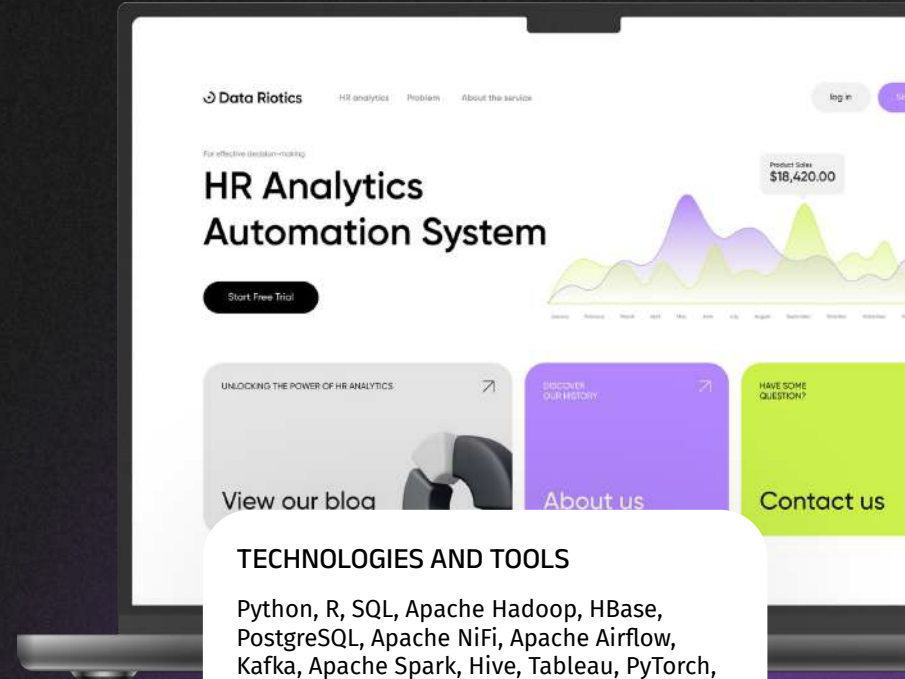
Data Riotics

HR analytics Problem About the service

log in

For effective decision-making

HR Analytics Automation System

Start Free Trial

Product Sales
$18,420.00

UNLOCKING THE POWER OF HR ANALYTICS

View our blog

DISCOVER OUR HISTORY

About us

HAVE SOME QUESTION?

Contact us

TECHNOLOGIES AND TOOLS

Python, R, SQL, Apache Hadoop, HBase, PostgreSQL, Apache NiFi, Apache Airflow, Kafka, Apache Spark, Hive, Tableau, PyTorch,